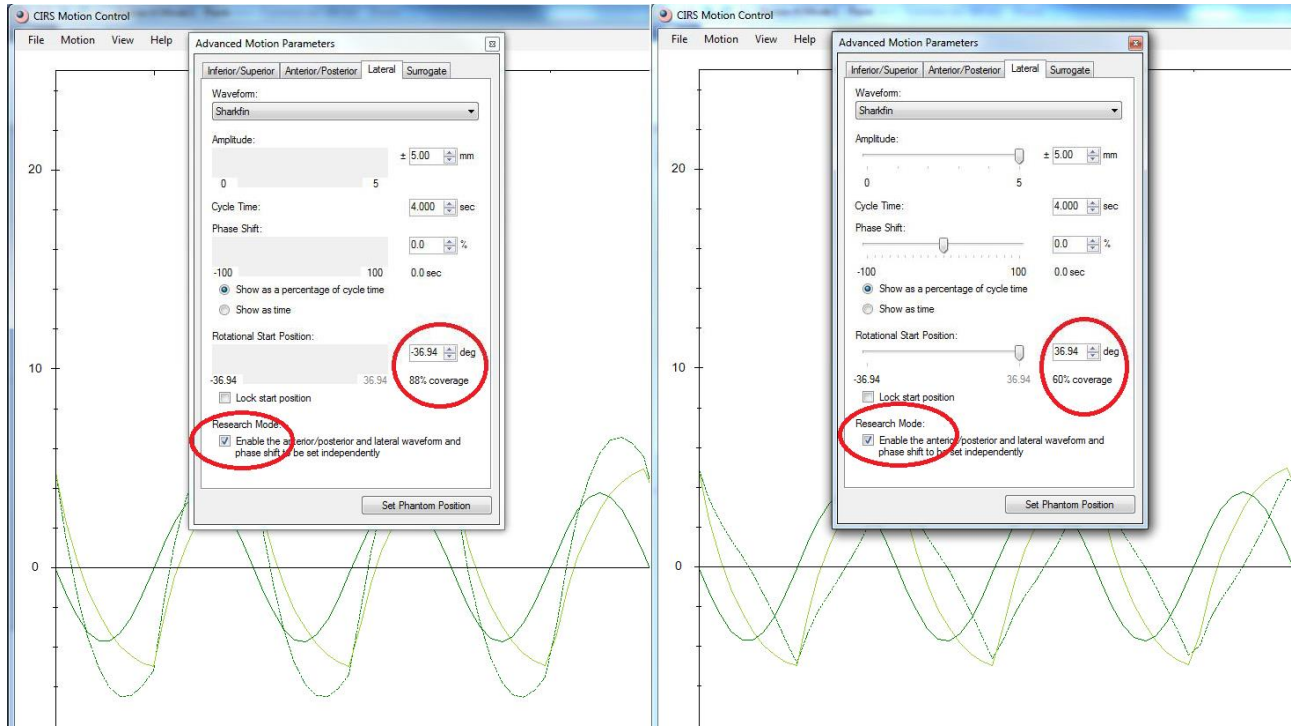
CIRS Motion Control

File Motion View Help

Advanced Motion Parameters

Inferior/Superior Anterior/Posterior Lateral Surrogate

Waveform:

Sharkfin

Amplitude:

± 5.00 mm

0 5

Cycle Time: 4.000 sec

Phase Shift:

0.0 %

-100 100 0.0 sec

Show as a percentage of cycle time

Show as time

Rotational Start Position:

-36.94 deg

-36.94 36.94 88% coverage

Lock start position

Research Mode:

Enable the anterior/posterior and lateral waveform and phase shift to be set independently

Set Phantom Position

20

10

0

CIRS Motion Control

File Motion View Help

Advanced Motion Parameters

Inferior/Superior Anterior/Posterior Lateral Surrogate

Waveform:

Sharkfin

Amplitude:

± 5.00 mm

0 5

Cycle Time: 4.000 sec

Phase Shift:

0.0 %

-100 100 0.0 sec

Show as a percentage of cycle time

Show as time

Rotational Start Position:

36.94 deg

-36.94 36.94 60% coverage

Lock start position

Research Mode:

Enable the anterior/posterior and lateral waveform and phase shift to be set independently

Set Phantom Position

20

10

0